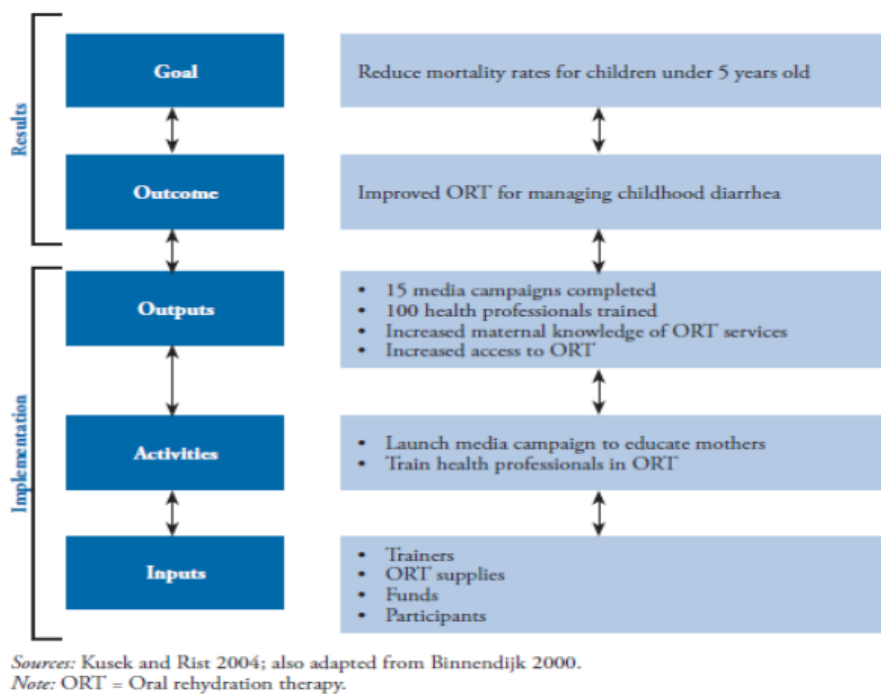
Results

Implementation

Goal

Reduce mortality rates for children under 5 years old

Outcome

Improved ORT for managing childhood diarrhea

Outputs

- 15 media campaigns completed
- 100 health professionals trained
- Increased maternal knowledge of ORT services
- Increased access to ORT

Activities

- Launch media campaign to educate mothers
- Train health professionals in ORT

Inputs

- Trainers
- ORT supplies
- Funds
- Participants

Sources: Kusek and Rist 2004; also adapted from Binnendijk 2000.
Note: ORT = Oral rehydration therapy.